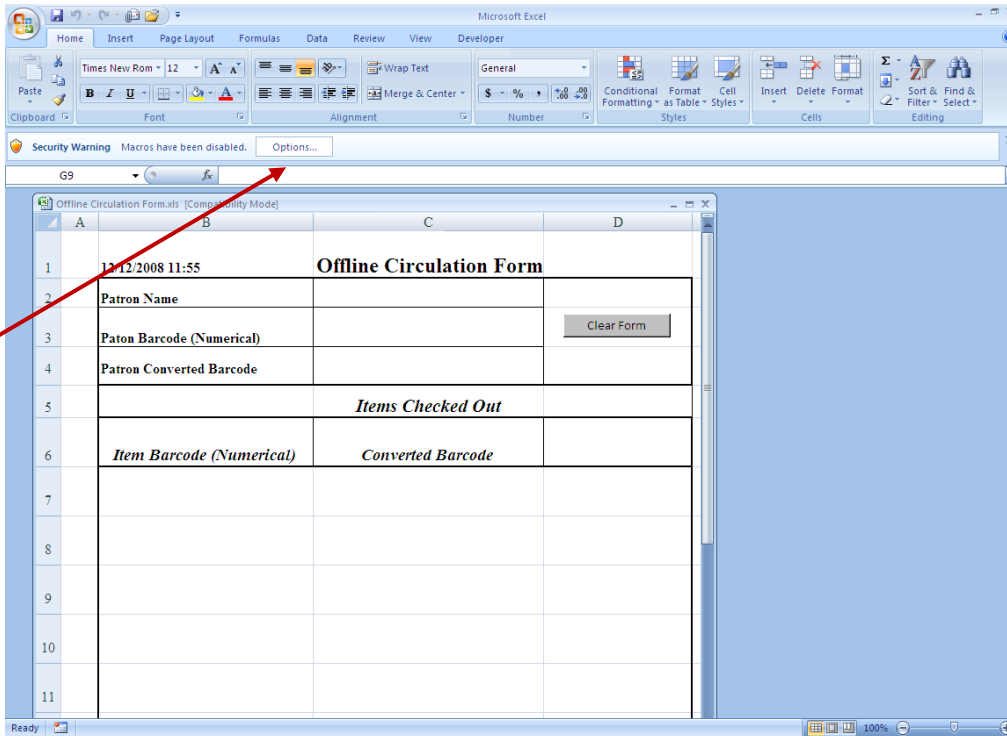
Microsoft Excel

Home Insert Page Layout Formulas Data Review View Developer

Paste
Clipboard
Times New Rom 12
B I U
Font
Wrap Text
Merge & Center
Alignment
General
$ % ,
Number
Conditional Formatting
Format as Table
Cell Styles
Styles
Insert Delete Format
Cells
Sort & Filter
Find & Select
Editing

Security Warning Macros have been disabled. Options...

G9

Offline Circulation Form.xls [Compatibility Mode]

| | A | B | C | D |
|---|---|---|---|---|
| 1 | | 12/12/2008 11:55 | Offline Circulation Form | |
| 2 | | Patron Name | | |
| 3 | | Paton Barcode (Numerical) | | Clear Form |
| 4 | | Patron Converted Barcode | | |
| 5 | | | Items Checked Out | |
| 6 | | Item Barcode (Numerical) | Converted Barcode | |
| 7 | | | | |
| 8 | | | | |
| 9 | | | | |
| 10 | | | | |
| 11 | | | | |

Ready 100%